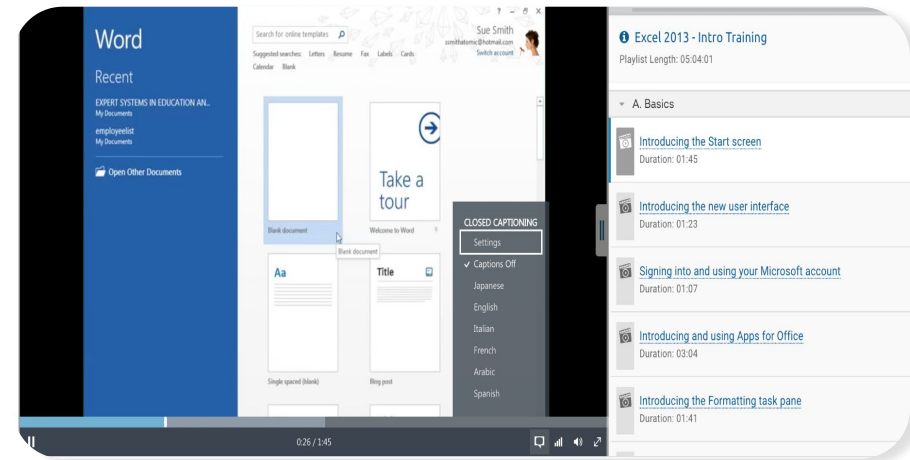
Word

Recent

EXPERT SYSTEMS IN EDUCATION AN...
My Documents

employeelist
My Documents

Open Other Documents

Search for online templates

Suggested searches: Letters Resume Fax Labels Cards Calendar Blank

? – ☐ ×

Sue Smith
smithatomic@hotmail.com
Switch account

Take a tour

Blank document

Blank document

Welcome to Word

Aa

Title

Single spaced (blank)

Blog post

CLOSED CAPTIONING
Settings
✓ Captions Off
Japanese
English
Italian
French
Arabic
Spanish

0:26 / 1:45

Excel 2013 - Intro Training
Playlist Length: 05:04:01

A. Basics

Introducing the Start screen
Duration: 01:45

Introducing the new user interface
Duration: 01:23

Signing into and using your Microsoft account
Duration: 01:07

Introducing and using Apps for Office
Duration: 03:04

Introducing the Formatting task pane
Duration: 01:41